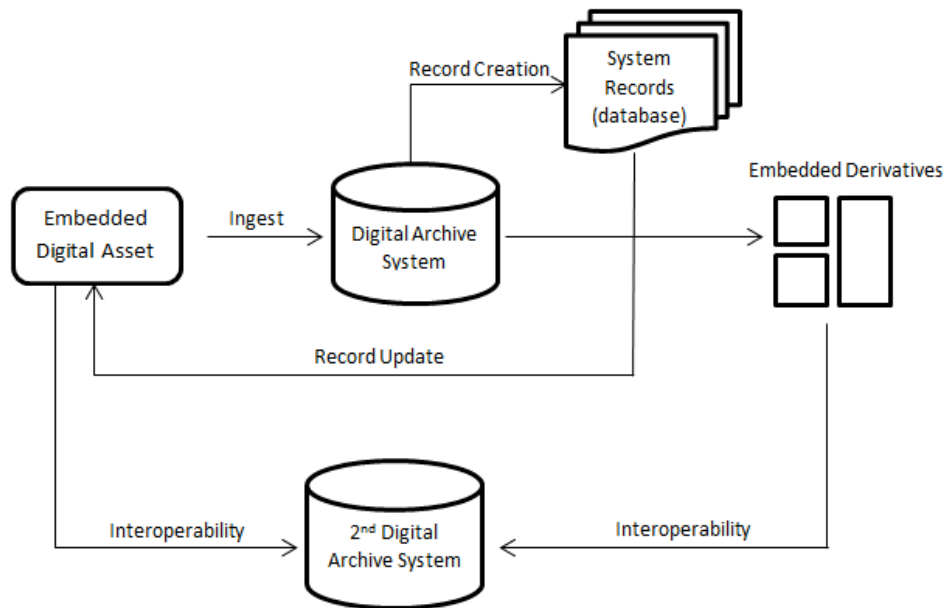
Record Creation

System Records (database)

Embedded Derivatives

Embedded Digital Asset

Ingest

Digital Archive System

Record Update

Interoperability

2$^{nd}$ Digital Archive System

Interoperability